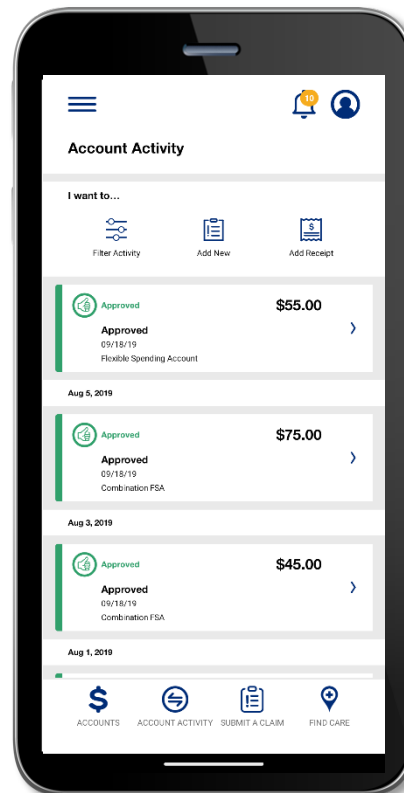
10

Account Activity

I want to...

Filter Activity

Add New

Add Receipt

Approved

$55.00

Approved

09/18/19

Flexible Spending Account

Aug 5, 2019

Approved

$75.00

Approved

09/18/19

Combination FSA

Aug 3, 2019

Approved

$45.00

Approved

09/18/19

Combination FSA

Aug 1, 2019

ACCOUNTS

ACCOUNT ACTIVITY

SUBMIT A CLAIM

FIND CARE